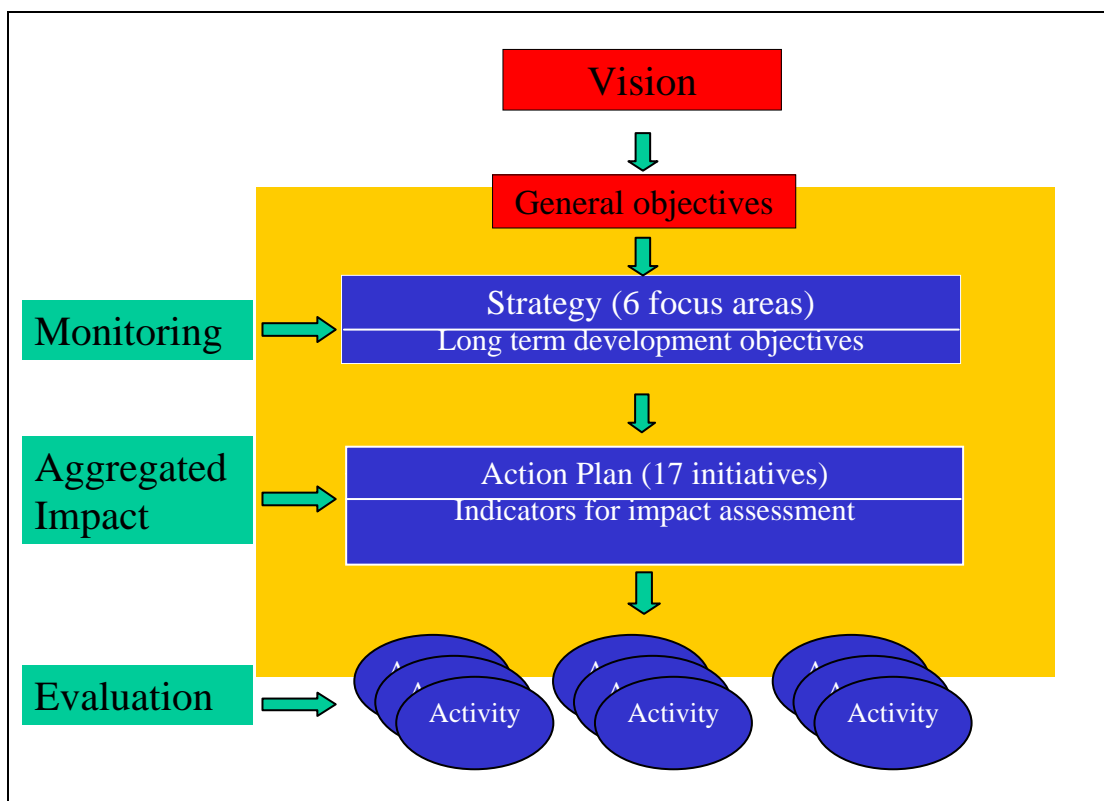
Vision

General objectives

Strategy (6 focus areas)
Long term development objectives

Monitoring

Action Plan (17 initiatives)
Indicators for impact assessment

Aggregated Impact

Evaluation

Activity

Activity

Activity